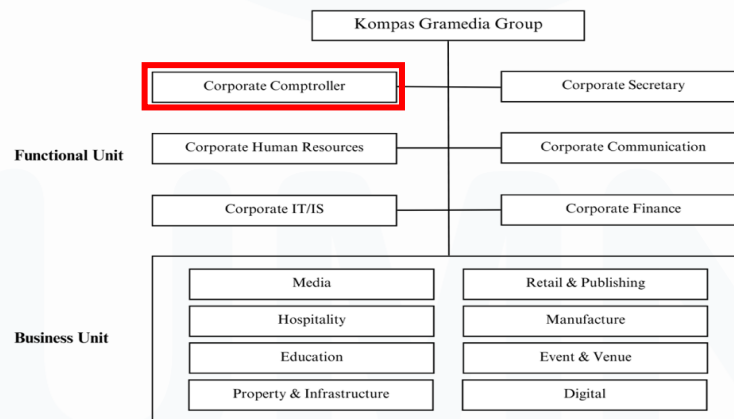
Kompas Gramedia Group

Corporate Comptroller

Corporate Secretary

Functional Unit

Corporate Human Resources

Corporate Communication

Corporate IT/IS

Corporate Finance

Business Unit

Media

Retail & Publishing

Hospitality

Manufacture

Education

Event & Venue

Property & Infrastructure

Digital